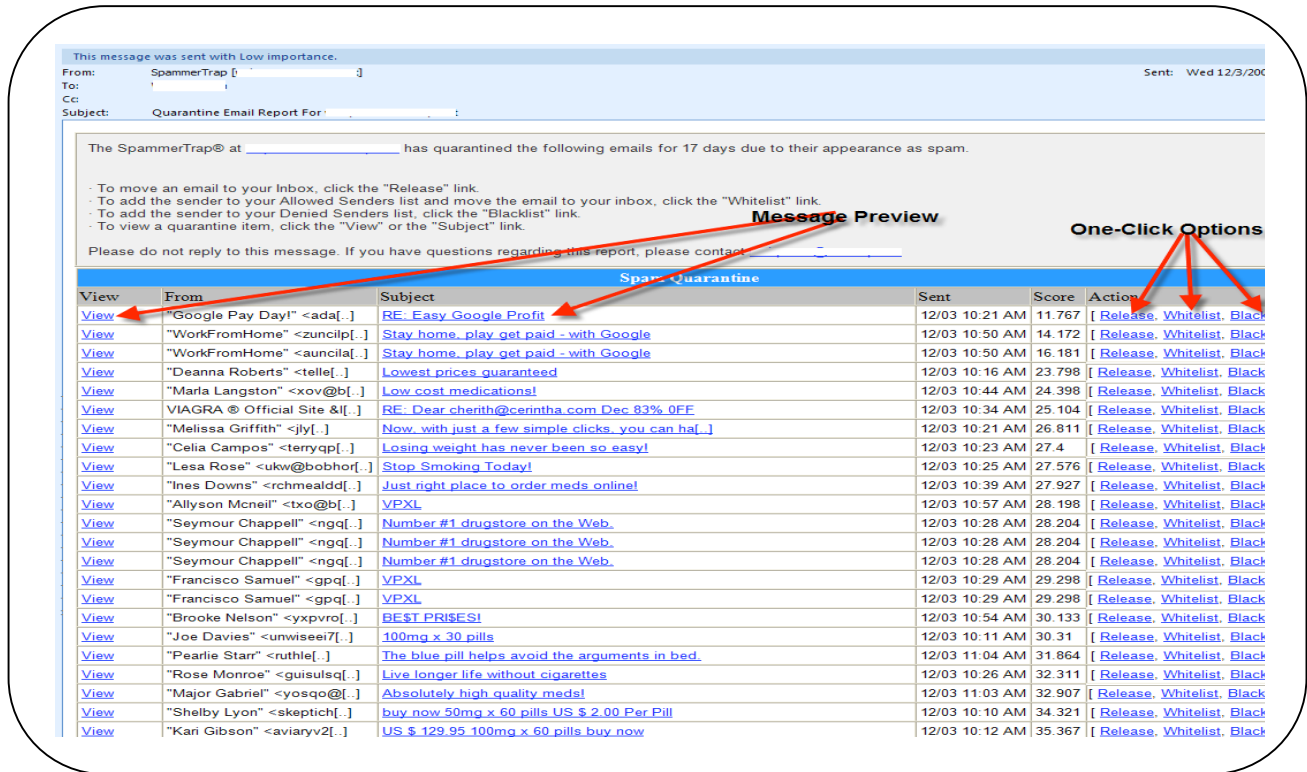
This message was sent with Low importance.

From: SpammerTrap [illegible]
Sent: Wed 12/3/20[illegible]
To:
Cc:
Subject: Quarantine Email Report For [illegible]

The SpammerTrap® at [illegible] has quarantined the following emails for 17 days due to their appearance as spam.

· To move an email to your Inbox, click the "Release" link.
· To add the sender to your Allowed Senders list and move the email to your inbox, click the "Whitelist" link.
· To add the sender to your Denied Senders list, click the "Blacklist" link.
· To view a quarantine item, click the "View" or the "Subject" link.

Please do not reply to this message. If you have questions regarding this report, please contact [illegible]

Message Preview

One-Click Options

Spam Quarantine

| View | From | Subject | Sent | Score | Action |
|---|---|---|---|---|---|
| View | "Google Pay Day!" <ada[..] | RE: Easy Google Profit | 12/03 10:21 AM | 11.767 | [ Release, Whitelist, Black |
| View | "WorkFromHome" <zuncilp[..] | Stay home, play get paid - with Google | 12/03 10:50 AM | 14.172 | [ Release, Whitelist, Black |
| View | "WorkFromHome" <auncila[..] | Stay home, play get paid - with Google | 12/03 10:50 AM | 16.181 | [ Release, Whitelist, Black |
| View | "Deanna Roberts" <telle[..] | Lowest prices guaranteed | 12/03 10:16 AM | 23.798 | [ Release, Whitelist, Black |
| View | "Marla Langston" <xov@b[..] | Low cost medications! | 12/03 10:44 AM | 24.398 | [ Release, Whitelist, Black |
| View | VIAGRA ® Official Site &l[..] | RE: Dear cherith@cerintha.com Dec 83% 0FF | 12/03 10:34 AM | 25.104 | [ Release, Whitelist, Black |
| View | "Melissa Griffith" <jly[..] | Now, with just a few simple clicks, you can ha[..] | 12/03 10:21 AM | 26.811 | [ Release, Whitelist, Black |
| View | "Celia Campos" <terryqp[..] | Losing weight has never been so easy! | 12/03 10:23 AM | 27.4 | [ Release, Whitelist, Black |
| View | "Lesa Rose" <ukw@bobhor[..] | Stop Smoking Today! | 12/03 10:25 AM | 27.576 | [ Release, Whitelist, Black |
| View | "Ines Downs" <rchmealdd[..] | Just right place to order meds online! | 12/03 10:39 AM | 27.927 | [ Release, Whitelist, Black |
| View | "Allyson Mcneil" <txo@b[..] | VPXL | 12/03 10:57 AM | 28.198 | [ Release, Whitelist, Black |
| View | "Seymour Chappell" <ngq[..] | Number #1 drugstore on the Web. | 12/03 10:28 AM | 28.204 | [ Release, Whitelist, Black |
| View | "Seymour Chappell" <ngq[..] | Number #1 drugstore on the Web. | 12/03 10:28 AM | 28.204 | [ Release, Whitelist, Black |
| View | "Seymour Chappell" <ngq[..] | Number #1 drugstore on the Web. | 12/03 10:28 AM | 28.204 | [ Release, Whitelist, Black |
| View | "Francisco Samuel" <gpq[..] | VPXL | 12/03 10:29 AM | 29.298 | [ Release, Whitelist, Black |
| View | "Francisco Samuel" <gpq[..] | VPXL | 12/03 10:29 AM | 29.298 | [ Release, Whitelist, Black |
| View | "Brooke Nelson" <yxpvro[..] | BE$T PRI$ES! | 12/03 10:54 AM | 30.133 | [ Release, Whitelist, Black |
| View | "Joe Davies" <unwiseei7[..] | 100mg x 30 pills | 12/03 10:11 AM | 30.31 | [ Release, Whitelist, Black |
| View | "Pearlie Starr" <ruthle[..] | The blue pill helps avoid the arguments in bed. | 12/03 11:04 AM | 31.864 | [ Release, Whitelist, Black |
| View | "Rose Monroe" <guisulsq[..] | Live longer life without cigarettes | 12/03 10:26 AM | 32.311 | [ Release, Whitelist, Black |
| View | "Major Gabriel" <yosqo@[..] | Absolutely high quality meds! | 12/03 11:03 AM | 32.907 | [ Release, Whitelist, Black |
| View | "Shelby Lyon" <skeptich[..] | buy now 50mg x 60 pills US $ 2.00 Per Pill | 12/03 10:10 AM | 34.321 | [ Release, Whitelist, Black |
| View | "Kari Gibson" <aviaryv2[..] | US $ 129.95 100mg x 60 pills buy now | 12/03 10:12 AM | 35.367 | [ Release, Whitelist, Black |